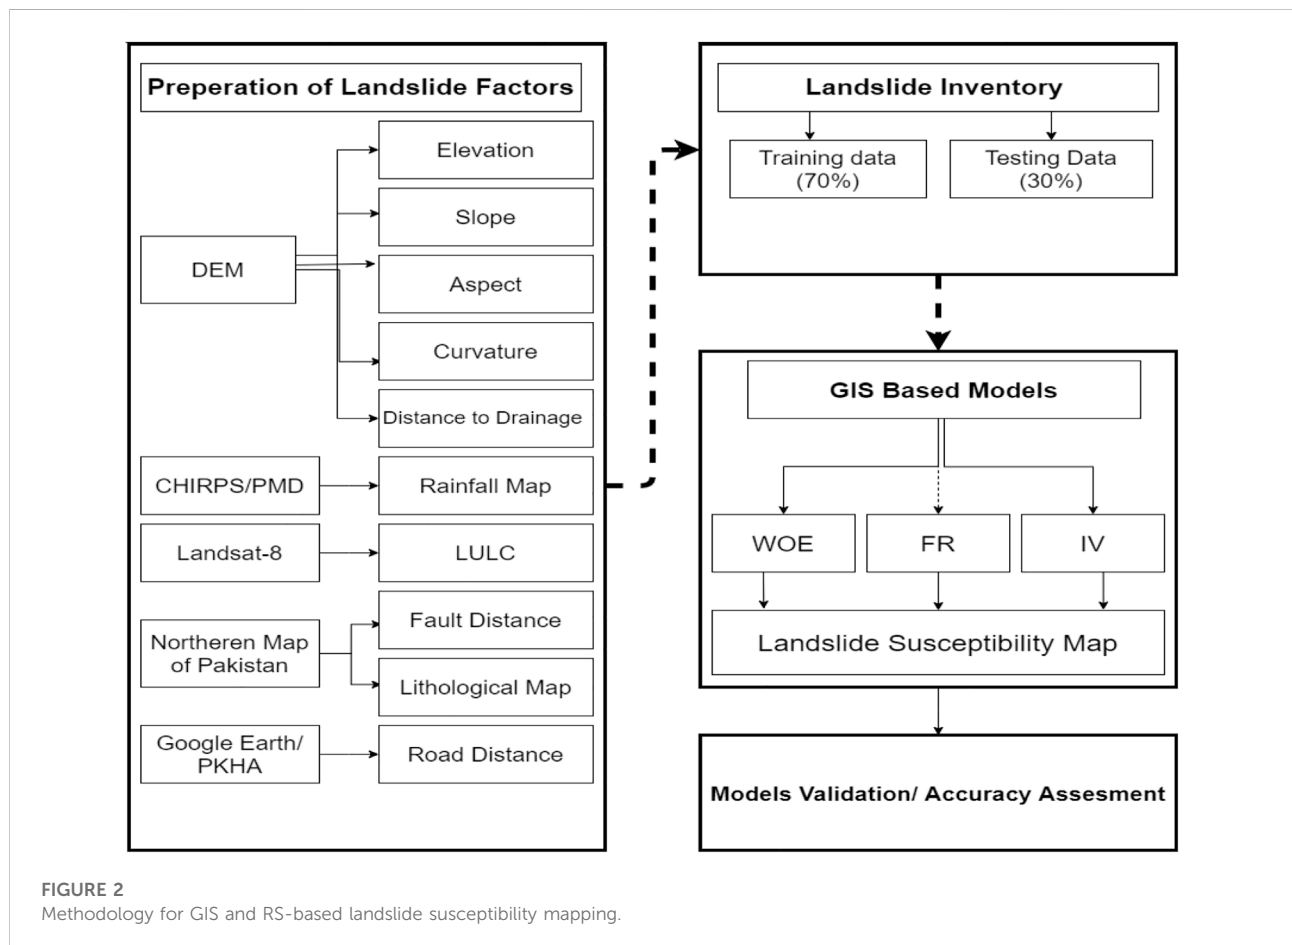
Preperation of Landslide Factors

DEM

Elevation

Slope

Aspect

Curvature

Distance to Drainage

CHIRPS/PMD

Rainfall Map

Landsat-8

LULC

Northeren Map of Pakistan

Fault Distance

Lithological Map

Google Earth/ PKHA

Road Distance

Landslide Inventory

Training data (70%)

Testing Data (30%)

GIS Based Models

WOE

FR

IV

Landslide Susceptibility Map

Models Validation/ Accuracy Assesment

FIGURE 2
Methodology for GIS and RS-based landslide susceptibility mapping.